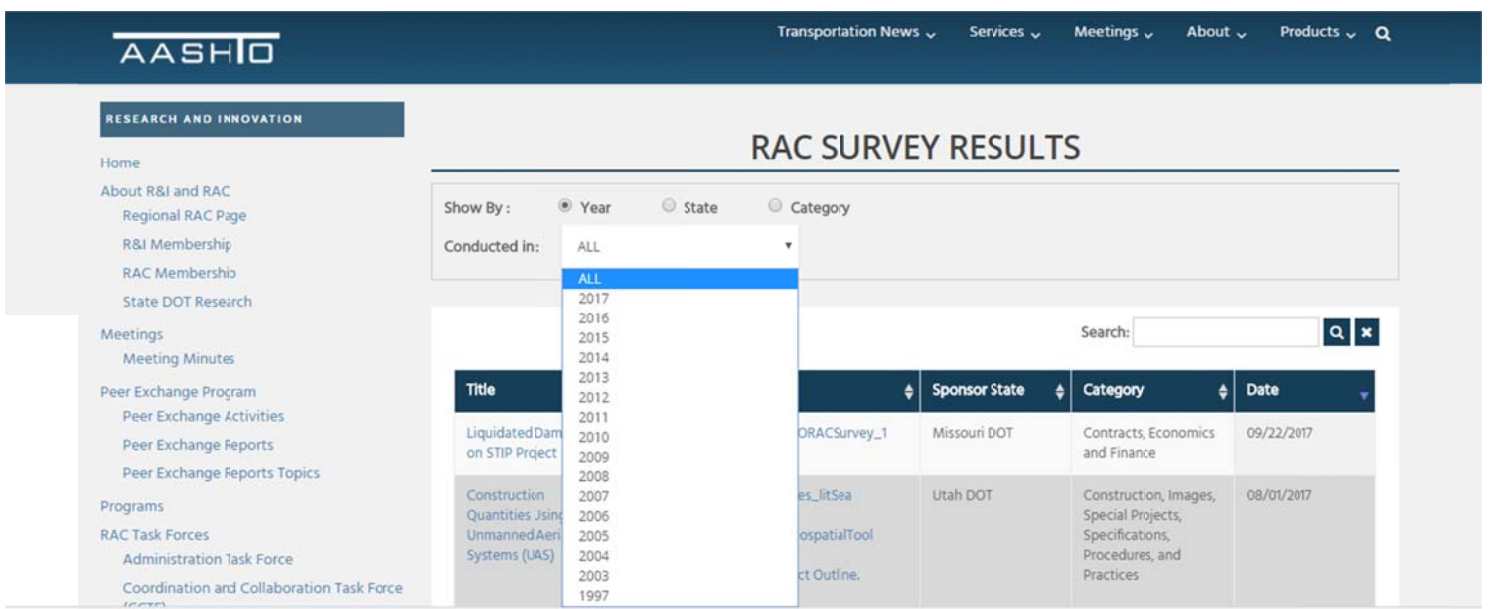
AASHTO

Transportation News ⌄ Services ⌄ Meetings ⌄ About ⌄ Products ⌄

RESEARCH AND INNOVATION

Home
About R&I and RAC
Regional RAC Page
R&I Membership
RAC Membership
State DOT Research
Meetings
Meeting Minutes
Peer Exchange Program
Peer Exchange Activities
Peer Exchange Reports
Peer Exchange Reports Topics
Programs
RAC Task Forces
Administration Task Force
Coordination and Collaboration Task Force
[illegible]

RAC SURVEY RESULTS

Show By : Year State Category

Conducted in: ALL

ALL
2017
2016
2015
2014
2013
2012
2011
2010
2009
2008
2007
2006
2005
2004
2003
1997

Search:

| Title | | Sponsor State | Category | Date |
|---|---|---|---|---|
| LiquidatedDam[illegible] on STIP Project | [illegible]ORACSurvey_1 | Missouri DOT | Contracts, Economics and Finance | 09/22/2017 |
| Construction Quantities Using UnmannedAeri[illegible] Systems (UAS) | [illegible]es_litSea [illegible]ospatialTool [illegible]ct Outline. | Utah DOT | Construction, Images, Special Projects, Specifications, Procedures, and Practices | 08/01/2017 |